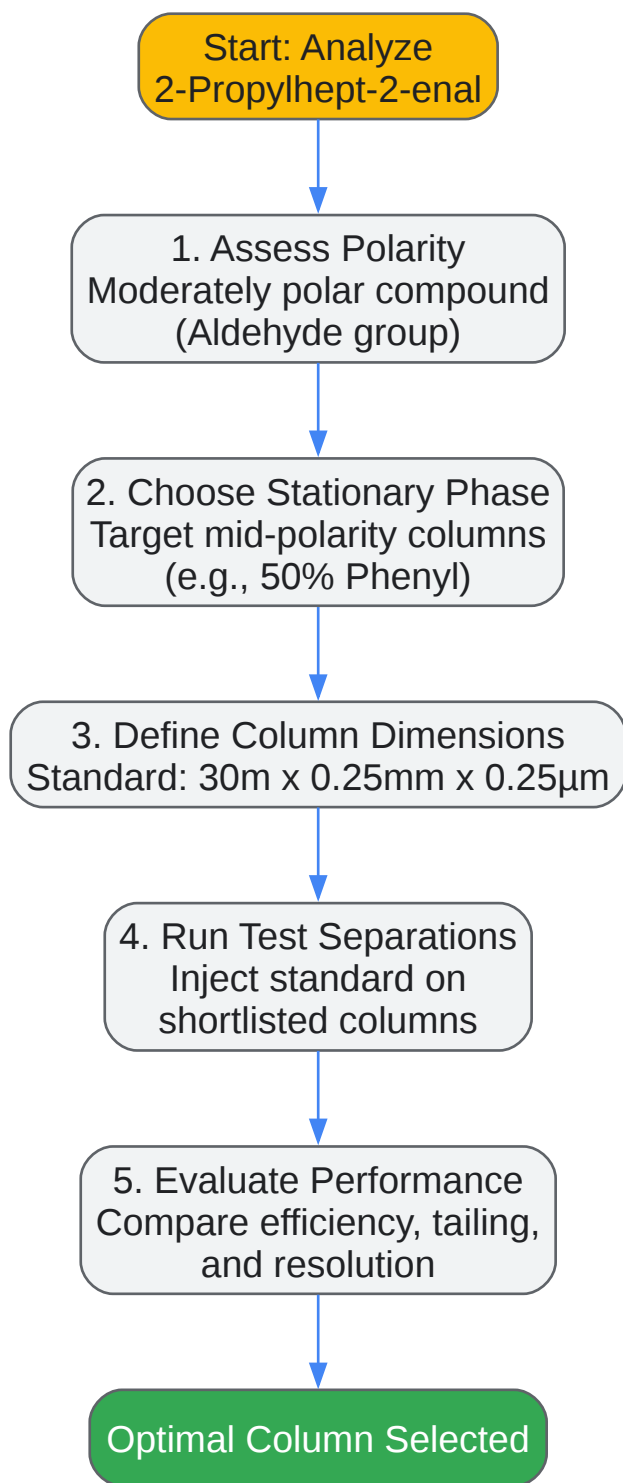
Start: Analyze 2-Propylhept-2-enal

1. Assess Polarity
Moderately polar compound
(Aldehyde group)

2. Choose Stationary Phase
Target mid-polarity columns
(e.g., 50% Phenyl)

3. Define Column Dimensions
Standard: 30m x 0.25mm x 0.25µm

4. Run Test Separations
Inject standard on shortlisted columns

5. Evaluate Performance
Compare efficiency, tailing, and resolution

Optimal Column Selected